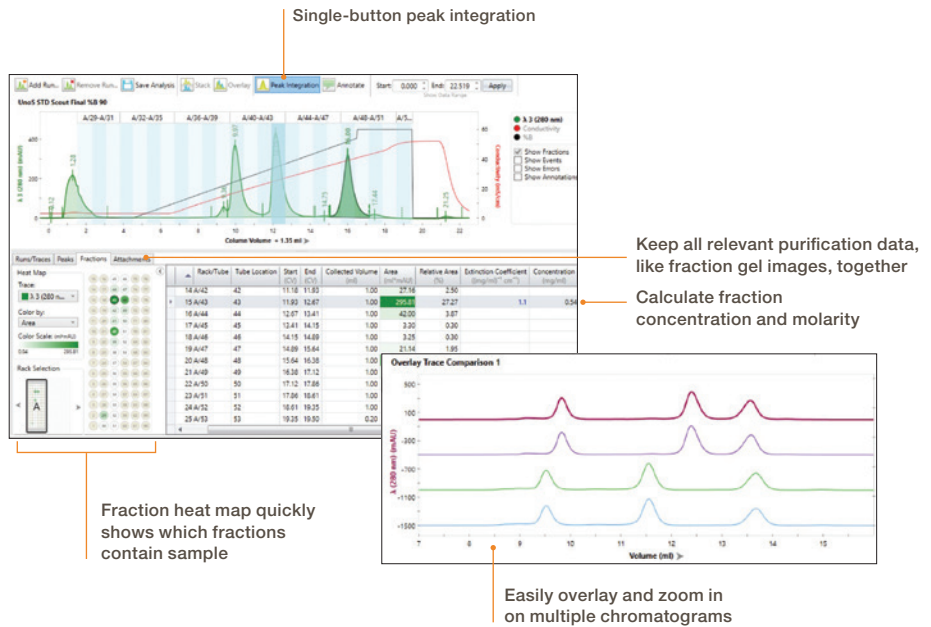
Single-button peak integration

Add Run... Remove Run... Save Analysis Stack Overlay Peak Integration Annotate Start: 0.000 End: 22.519 Apply

UnoS STD Scout Final %B 90

A/29-A/31 A/32-A/35 A/36-A/39 A/40-A/43 A/44-A/47 A/48-A/51 A/5...

λ 3 (280 nm) (mAU)

Conductivity (mS/cm)

λ 3 (280 nm)
Conductivity
%B

Show Fractions
Show Events
Show Errors
Show Annotations

Column Volume = 1.35 ml

Runs/Traces Peaks Fractions Attachments

Heat Map
Trace:
λ 3 (280 ...
Color by:
Area
Color Scale: (mAU\*ml)
0.54 295.81
Rack Selection
A

| | Rack/Tube | Tube Location | Start (CV) | End (CV) | Collected Volume (ml) | Area (mAU\*ml) | Relative Area (%) | Extinction Coefficient (l/mg\*ml⁻¹ cm⁻¹) | Concentration (mg/ml) |
|---|---|---|---|---|---|---|---|---|---|
| | 14 A/42 | 42 | 11.18 | 11.93 | 1.00 | 27.16 | 2.50 | | |
| ▸ | 15 A/43 | 43 | 11.93 | 12.67 | 1.00 | 295.81 | 27.27 | 1.1 | 0.54 |
| | 16 A/44 | 44 | 12.67 | 13.41 | 1.00 | 42.00 | 3.87 | | |
| | 17 A/45 | 45 | 13.41 | 14.15 | 1.00 | 3.30 | 0.30 | | |
| | 18 A/46 | 46 | 14.15 | 14.89 | 1.00 | 3.25 | 0.30 | | |
| | 19 A/47 | 47 | 14.89 | 15.64 | 1.00 | 21.14 | 1.95 | | |
| | 20 A/48 | 48 | 15.64 | 16.38 | 1.00 | | | | |
| | 21 A/49 | 49 | 16.38 | 17.12 | 1.00 | | | | |
| | 22 A/50 | 50 | 17.12 | 17.86 | 1.00 | | | | |
| | 23 A/51 | 51 | 17.86 | 18.61 | 1.00 | | | | |
| | 24 A/52 | 52 | 18.61 | 19.35 | 1.00 | | | | |
| | 25 A/53 | 53 | 19.35 | 19.50 | 0.20 | | | | |

Keep all relevant purification data, like fraction gel images, together

Calculate fraction concentration and molarity

Overlay Trace Comparison 1

λ 3 (280 nm) (mAU)

100
-300
-700
-1100
-1500

7 8 9 10 11 12 13 14 15

Volume (ml)

Fraction heat map quickly shows which fractions contain sample

Easily overlay and zoom in on multiple chromatograms